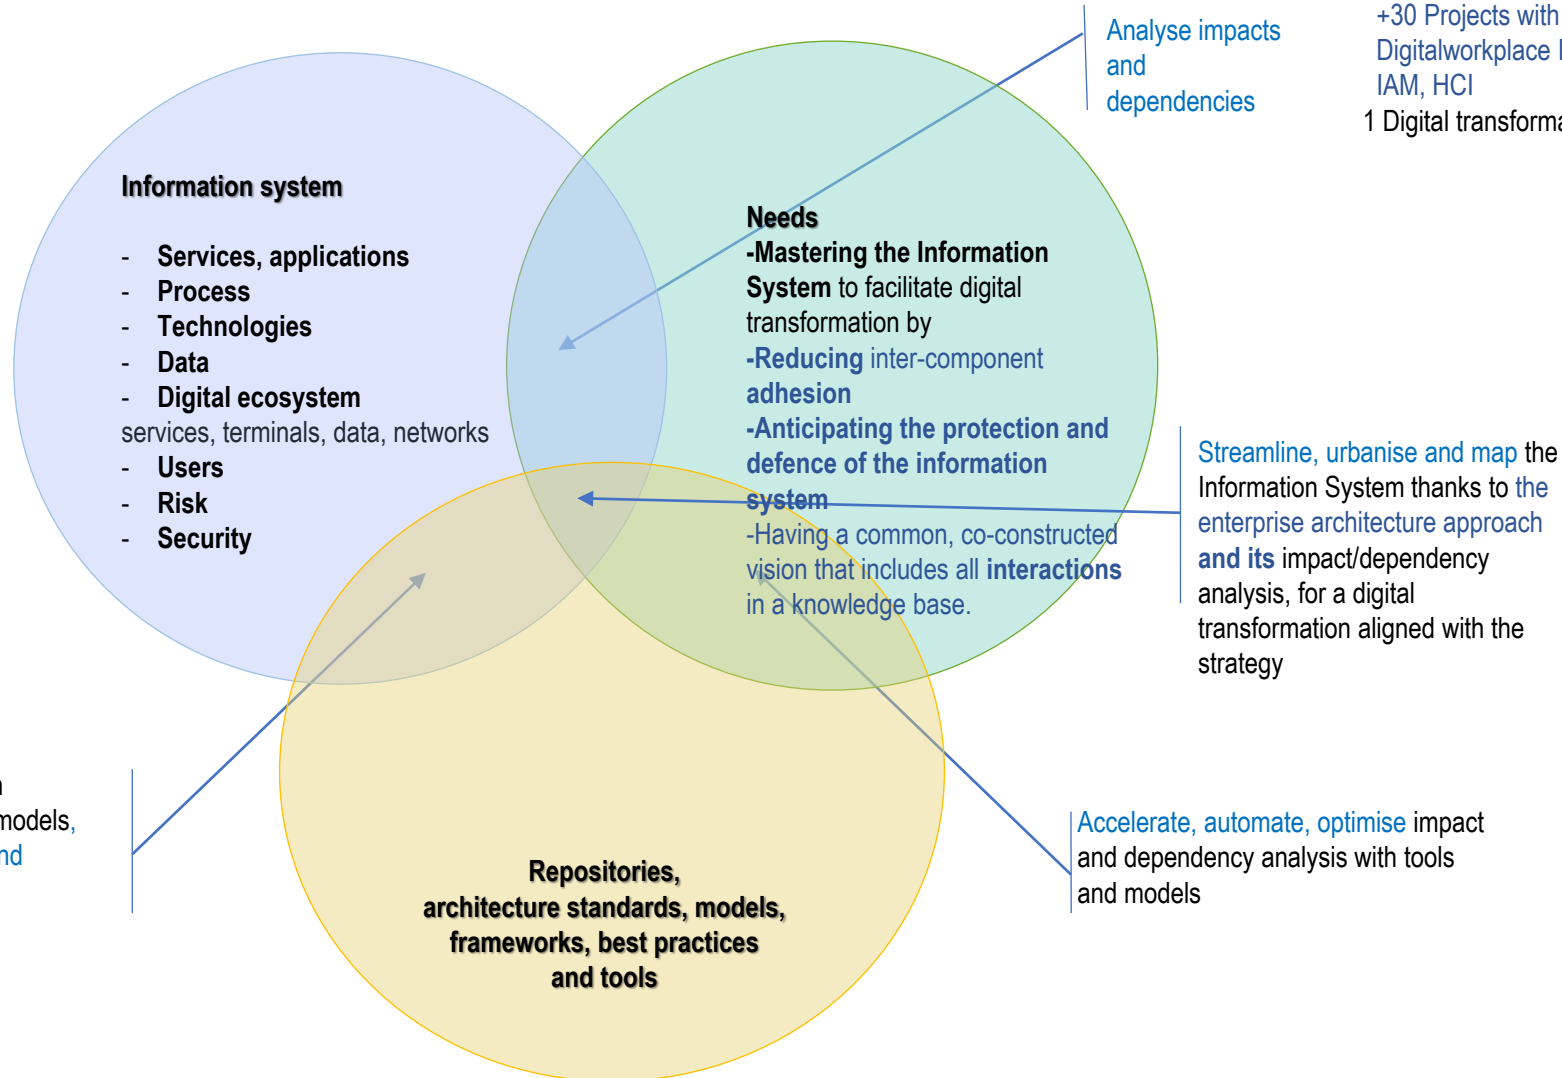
Analyse impacts and dependencies

+30 Projects with
Digitalworkplace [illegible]
IAM, HCI
1 Digital transforma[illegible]

Information system

- Services, applications
- Process
- Technologies
- Data
- Digital ecosystem
services, terminals, data, networks
- Users
- Risk
- Security

Needs
-Mastering the Information System to facilitate digital transformation by
-Reducing inter-component adhesion
-Anticipating the protection and defence of the information system
-Having a common, co-constructed vision that includes all interactions in a knowledge base.

Streamline, urbanise and map the Information System thanks to the enterprise architecture approach and its impact/dependency analysis, for a digital transformation aligned with the strategy

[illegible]
models,
nd

Repositories,
architecture standards, models,
frameworks, best practices
and tools

Accelerate, automate, optimise impact and dependency analysis with tools and models